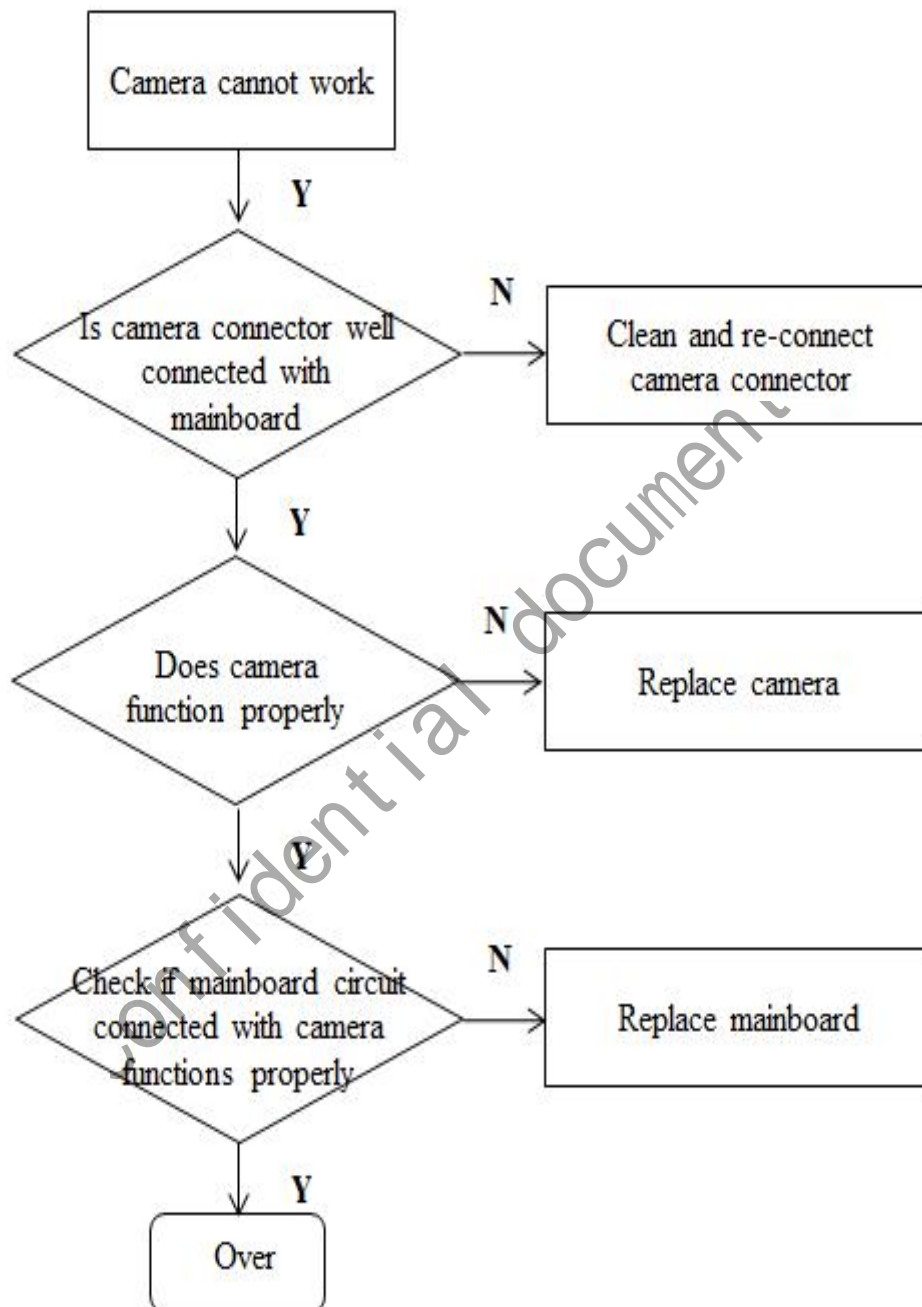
Camera cannot work

Y

Is camera connector well connected with mainboard

N

Clean and re-connect camera connector

Y

Does camera function properly

N

Replace camera

Y

Check if mainboard circuit connected with camera functions properly

N

Replace mainboard

Y

Over

confidential document